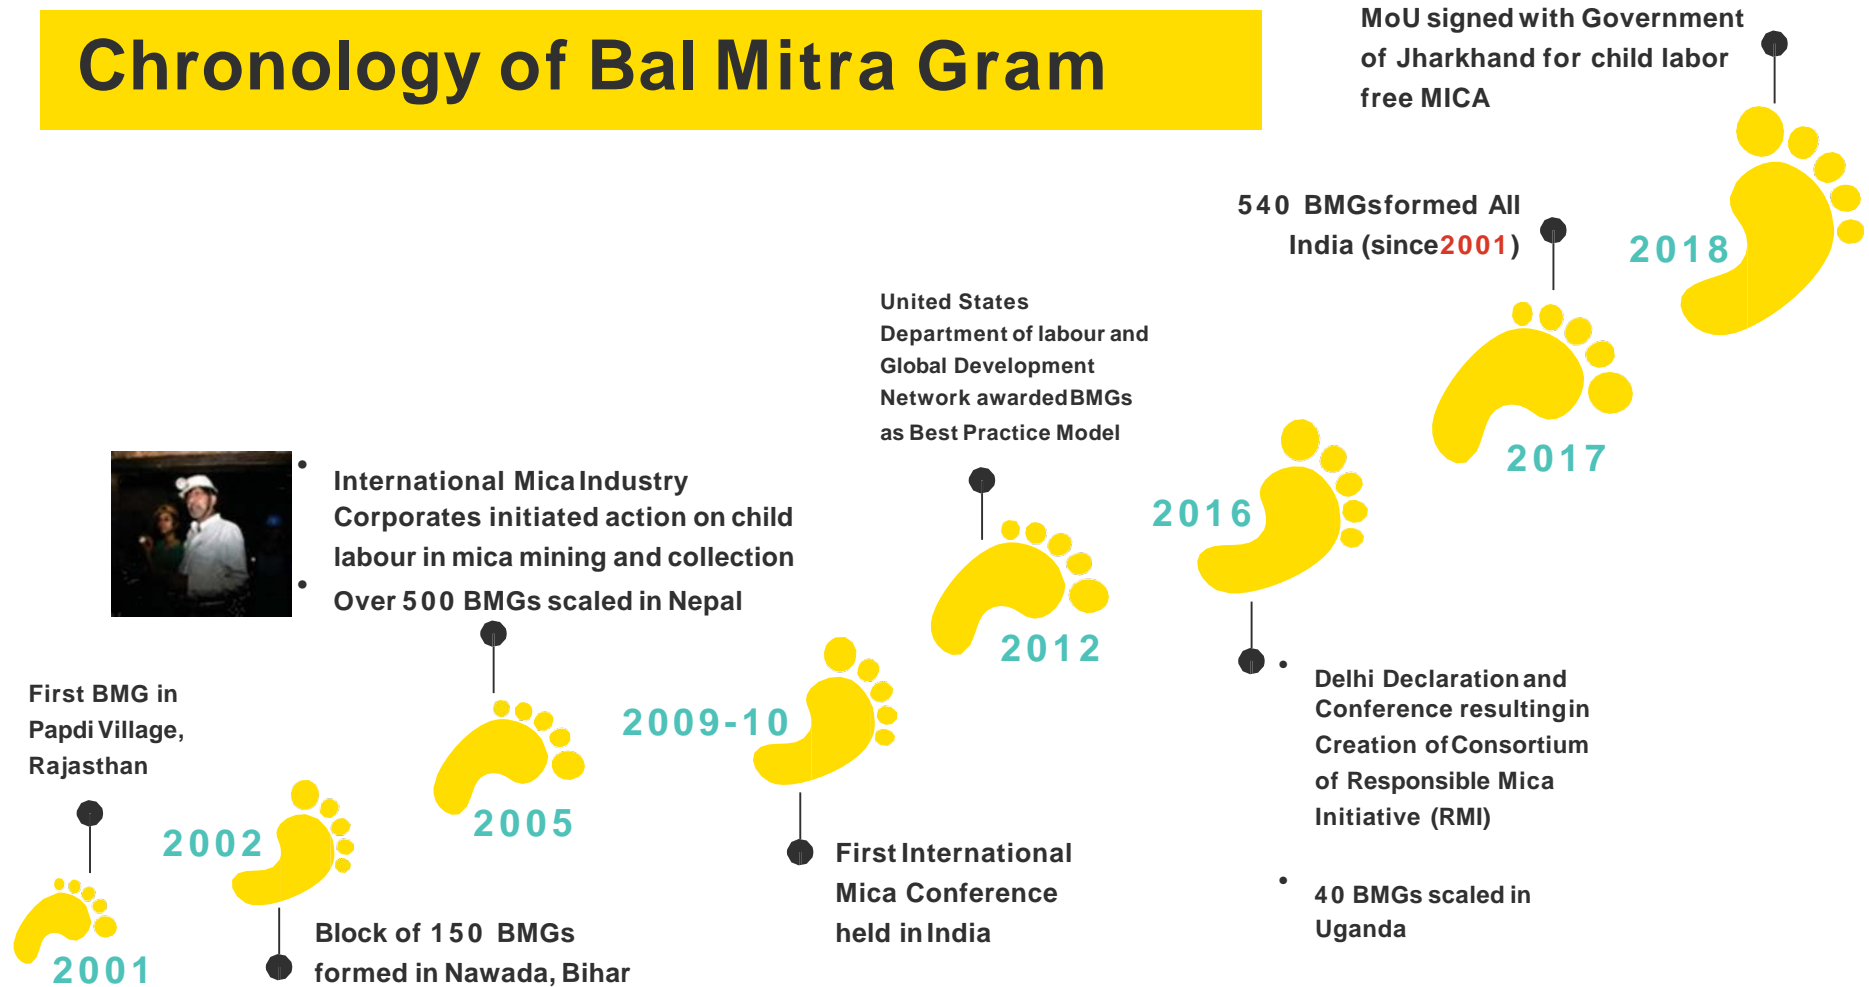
Chronology of Bal Mitra Gram

MoU signed with Government of Jharkhand for child labor free MICA

2018

540 BMGsformed All India (since2001)

2017

United States Department of labour and Global Development Network awardedBMGs as Best Practice Model

2016

2012

International Mica Industry Corporates initiated action on child labour in mica mining and collection

Over 500 BMGs scaled in Nepal

2009-10

2005

First BMG in Papdi Village, Rajasthan

2002

2001

Block of 150 BMGs formed in Nawada, Bihar

First International Mica Conference held in India

Delhi Declaration and Conference resulting in Creation of Consortium of Responsible Mica Initiative (RMI)

40 BMGs scaled in Uganda